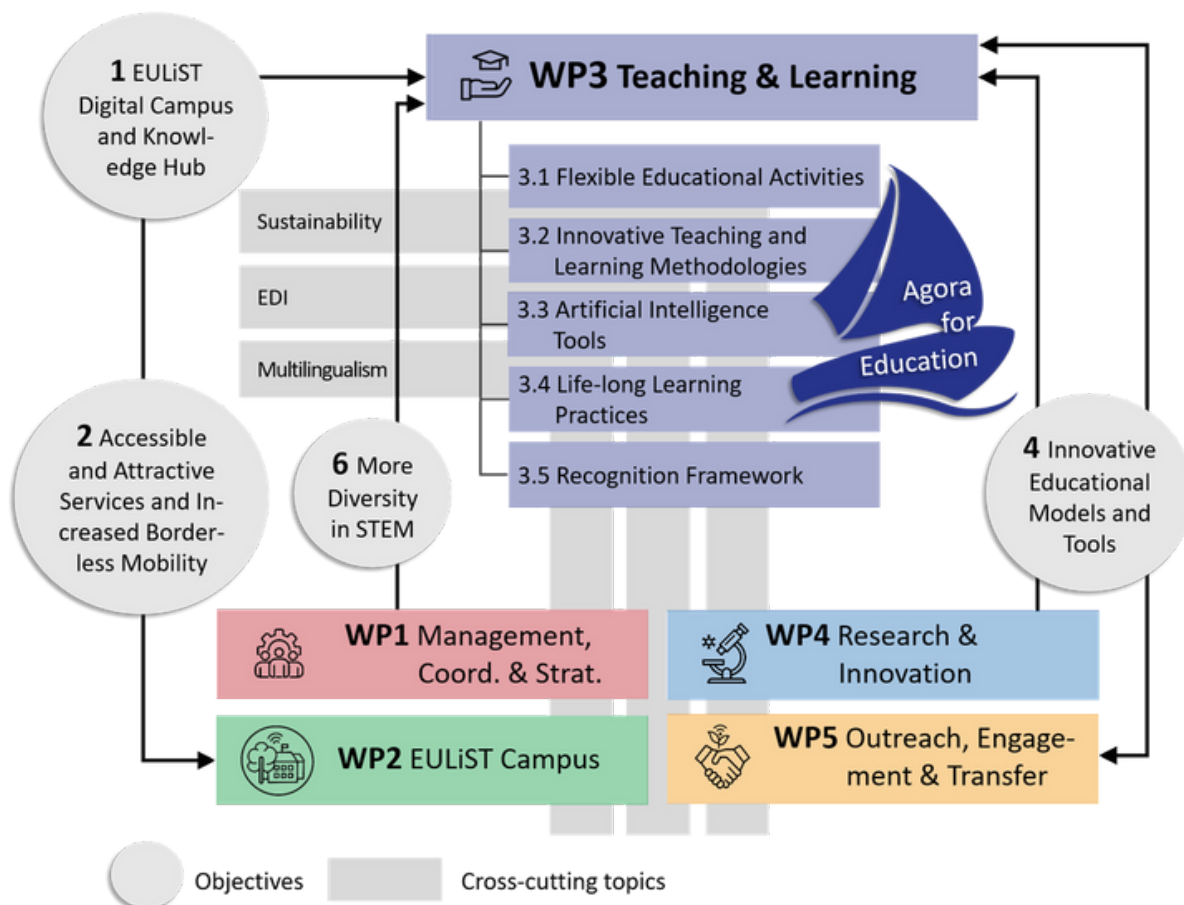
1 EULiST Digital Campus and Knowledge Hub

WP3 Teaching & Learning

3.1 Flexible Educational Activities

3.2 Innovative Teaching and Learning Methodologies

3.3 Artificial Intelligence Tools

3.4 Life-long Learning Practices

3.5 Recognition Framework

Agora for Education

Sustainability

EDI

Multilingualism

2 Accessible and Attractive Services and Increased Borderless Mobility

6 More Diversity in STEM

4 Innovative Educational Models and Tools

WP1 Management, Coord. & Strat.

WP4 Research & Innovation

WP2 EULiST Campus

WP5 Outreach, Engagement & Transfer

Objectives

Cross-cutting topics